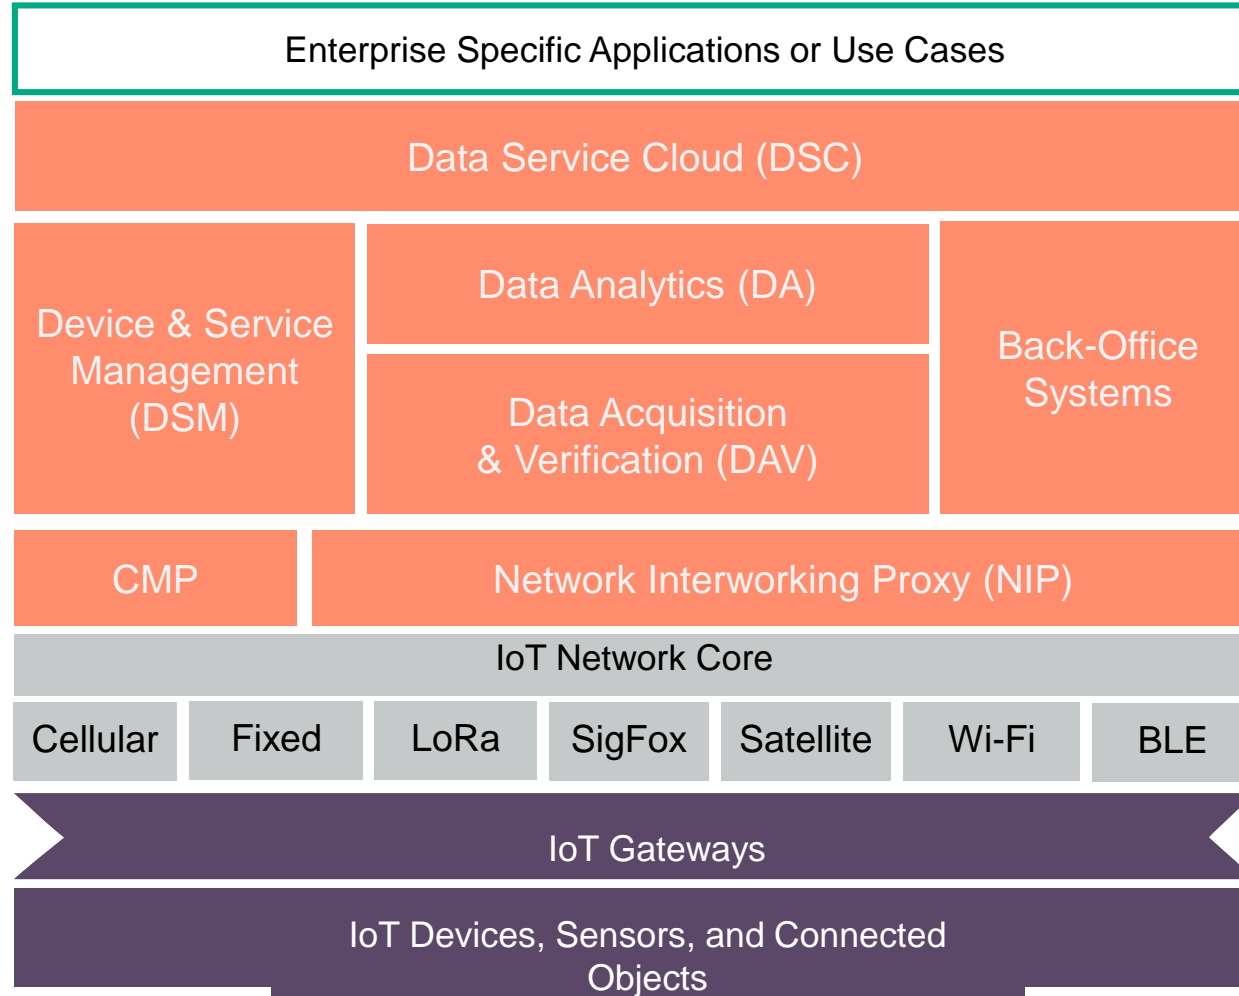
Enterprise Specific Applications or Use Cases

Data Service Cloud (DSC)

Device & Service Management (DSM)

Data Analytics (DA)

Data Acquisition & Verification (DAV)

Back-Office Systems

CMP

Network Interworking Proxy (NIP)

IoT Network Core

Cellular

Fixed

LoRa

SigFox

Satellite

Wi-Fi

BLE

IoT Gateways

IoT Devices, Sensors, and Connected Objects